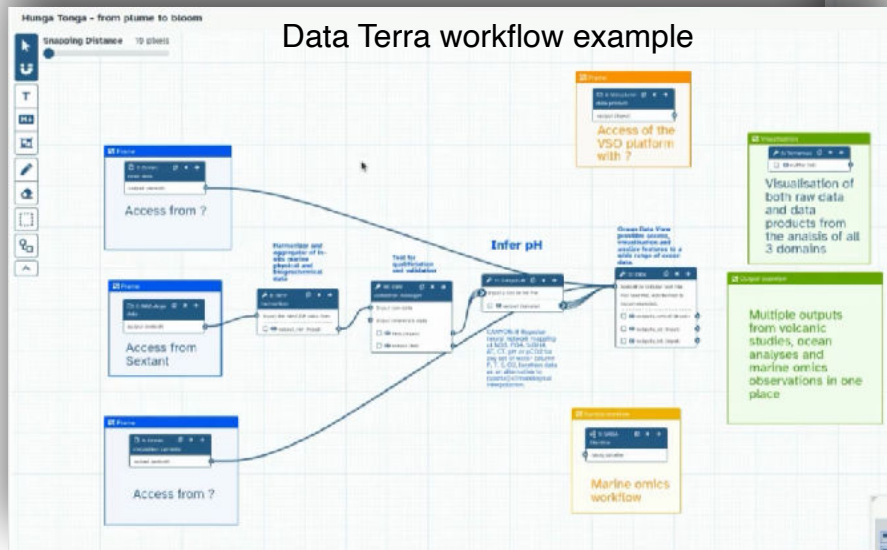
Hunga Tonga - from plume to bloom

Snapping Distance 10 pixels

Data Terra workflow example

T

Frame

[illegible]

Access of the VSO platform with ?

Visualisation

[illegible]

Visualisation of both raw data and data products from the analsis of all 3 domains

Frame

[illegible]

Access from ?

Harmonize and aggregate of in-situ marine physical and biogeochemical data

Test for qualification and validation

Infer pH

Ocean Data View possible access, visualisation and analyse features in a wide range of ocean data

Output selection

Frame

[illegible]

Access from Sextant

Multiple outputs from volcanic studies, ocean analyses and marine omics observations in one place

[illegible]

Frame

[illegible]

Access from ?

Marine omics workflow